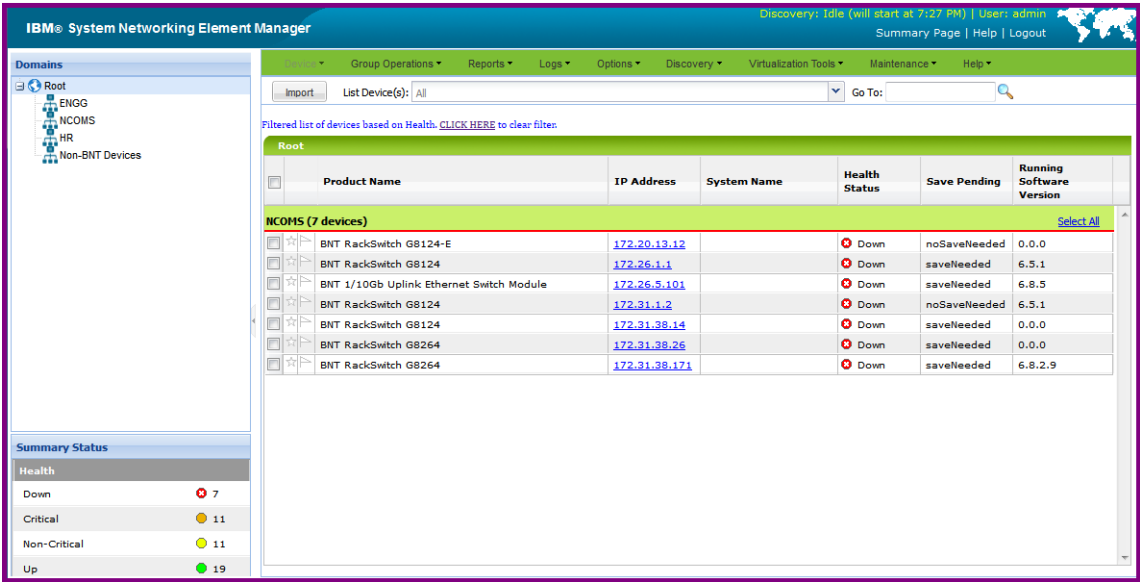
IBM® System Networking Element Manager

Discovery: Idle (will start at 7:27 PM) | User: admin
Summary Page | Help | Logout

Domains
Root
ENGG
NCOMS
HR
Non-BNT Devices

Summary Status
Health
Down 7
Critical 11
Non-Critical 11
Up 19

Device Group Operations Reports Logs Options Discovery Virtualization Tools Maintenance Help

Import List Device(s): All Go To:

Filtered list of devices based on Health. CLICK HERE to clear filter.

Root

| | Product Name | IP Address | System Name | Health Status | Save Pending | Running Software Version |
|---|---|---|---|---|---|---|
| NCOMS (7 devices) | | | | | | Select All |
| | BNT RackSwitch G8124-E | 172.20.13.12 | | Down | noSaveNeeded | 0.0.0 |
| | BNT RackSwitch G8124 | 172.26.1.1 | | Down | saveNeeded | 6.5.1 |
| | BNT 1/10Gb Uplink Ethernet Switch Module | 172.26.5.101 | | Down | saveNeeded | 6.8.5 |
| | BNT RackSwitch G8124 | 172.31.1.2 | | Down | noSaveNeeded | 6.5.1 |
| | BNT RackSwitch G8124 | 172.31.38.14 | | Down | saveNeeded | 0.0.0 |
| | BNT RackSwitch G8264 | 172.31.38.26 | | Down | saveNeeded | 0.0.0 |
| | BNT RackSwitch G8264 | 172.31.38.171 | | Down | saveNeeded | 6.8.2.9 |